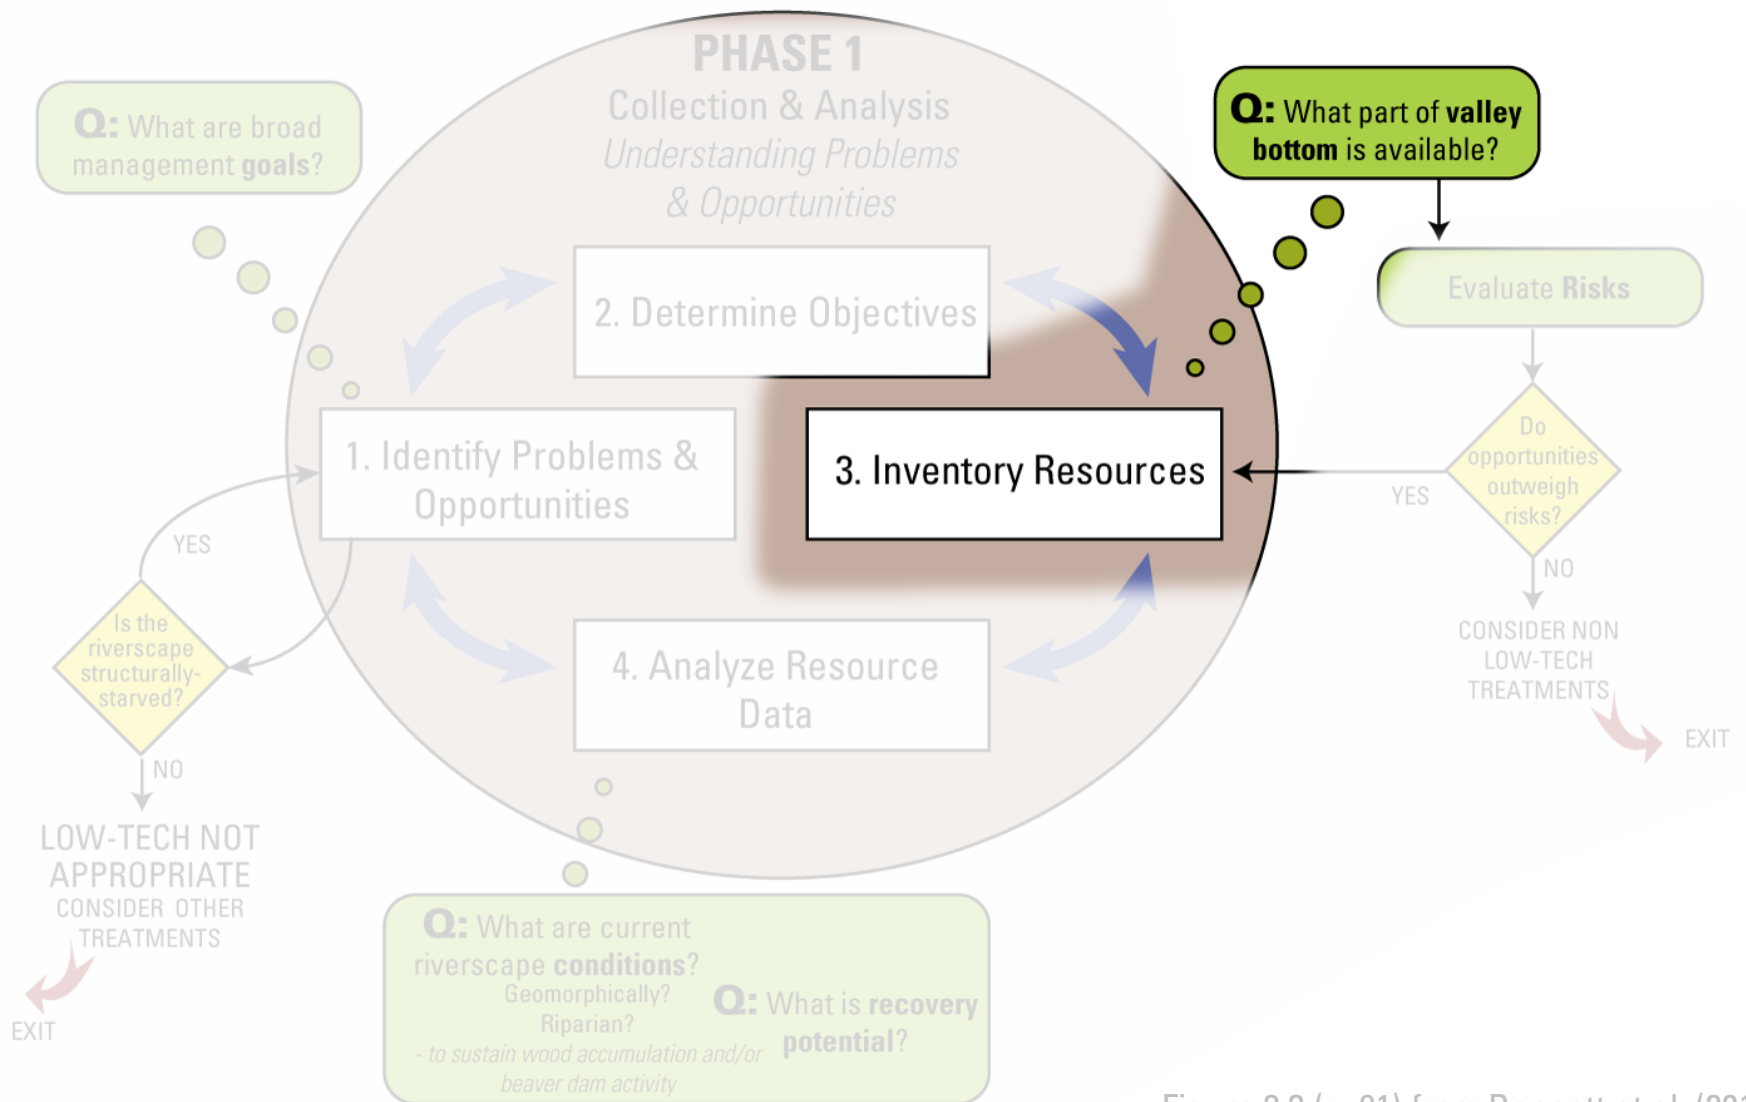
PHASE 1
Collection & Analysis
Understanding Problems & Opportunities

Q: What are broad management goals?

Q: What part of valley bottom is available?

Evaluate Risks

2. Determine Objectives

1. Identify Problems & Opportunities

3. Inventory Resources

4. Analyze Resource Data

Do opportunities outweigh risks?

YES

NO

CONSIDER NON LOW-TECH TREATMENTS

EXIT

YES

Is the riverscape structurally-starved?

NO

LOW-TECH NOT APPROPRIATE
CONSIDER OTHER TREATMENTS

EXIT

Q: What are current riverscape conditions?
Geomorphically?
Riparian?
- to sustain wood accumulation and/or beaver dam activity

Q: What is recovery potential?

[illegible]